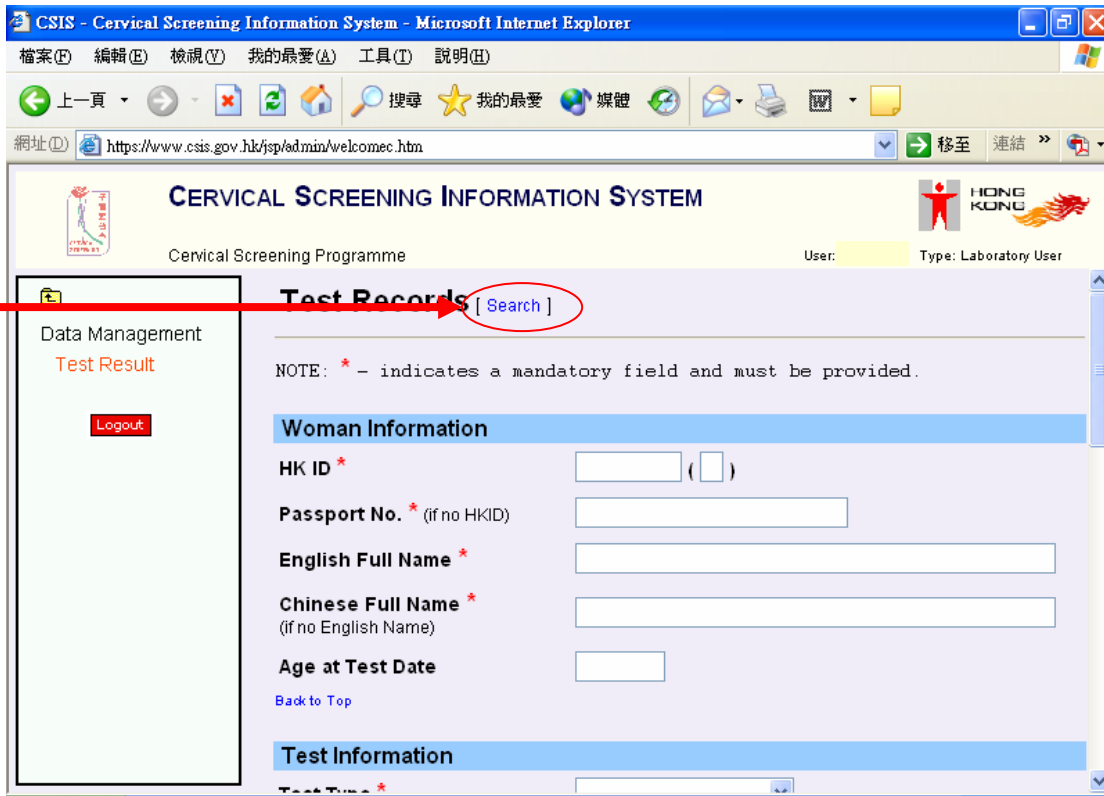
CSIS - Cervical Screening Information System - Microsoft Internet Explorer

檔案(F) 編輯(E) 檢視(V) 我的最愛(A) 工具(T) 說明(H)

上一頁 搜尋 我的最愛 媒體

網址(D) https://www.csis.gov.hk/jsp/admin/welcomec.htm 移至 連結 »

CERVICAL SCREENING INFORMATION SYSTEM

HONG KONG

Cervical Screening Programme

User: Type: Laboratory User

Data Management
Test Result

Logout

Test Records [ Search ]

NOTE: * - indicates a mandatory field and must be provided.

Woman Information

HK ID * ( )

Passport No. * (if no HKID)

English Full Name *

Chinese Full Name * (if no English Name)

Age at Test Date

Back to Top

Test Information

Test Type *